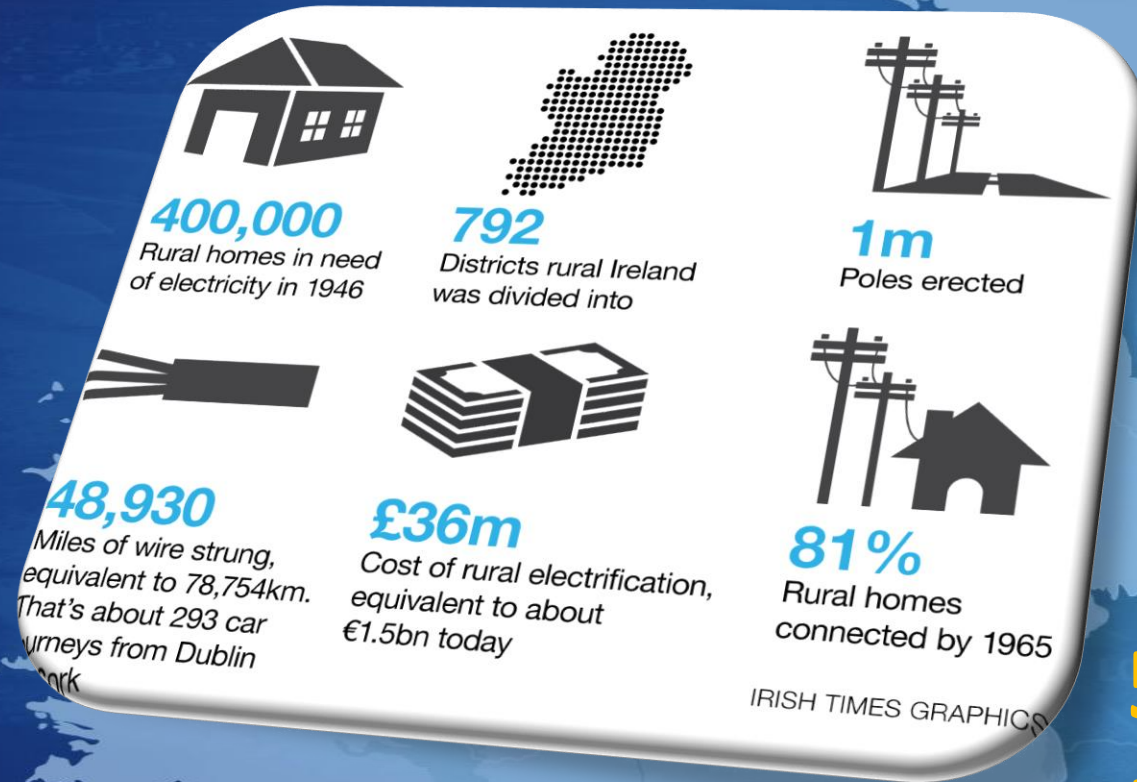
400,000
Rural homes in need of electricity in 1946

792
Districts rural Ireland was divided into

1m
Poles erected

48,930
Miles of wire strung, equivalent to 78,754km. That's about 293 car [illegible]urneys from Dublin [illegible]ork

£36m
Cost of rural electrification, equivalent to about €1.5bn today

81%
Rural homes connected by 1965

IRISH TIMES GRAPHICS